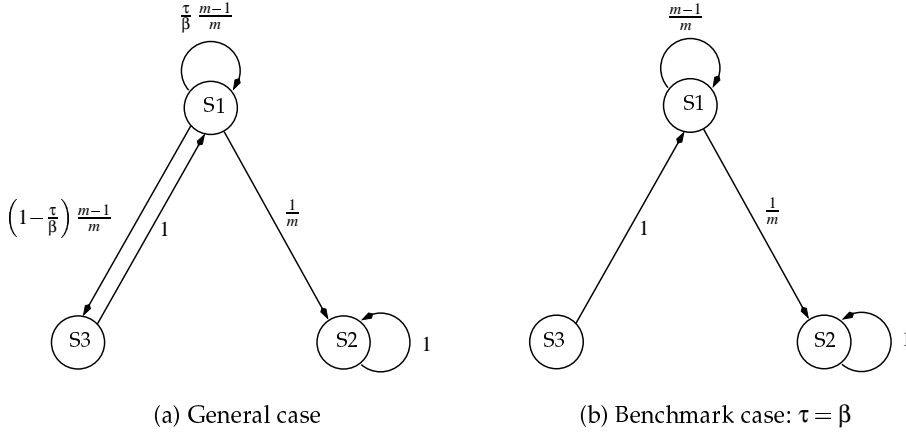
$\frac{\tau}{\beta}\ \frac{m-1}{m}$

S1

$\left(1-\frac{\tau}{\beta}\right)\frac{m-1}{m}$

1

$\frac{1}{m}$

S3

S2

1

(a) General case

$\frac{m-1}{m}$

S1

1

$\frac{1}{m}$

S3

S2

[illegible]

(b) Benchmark case: $\tau = \beta$